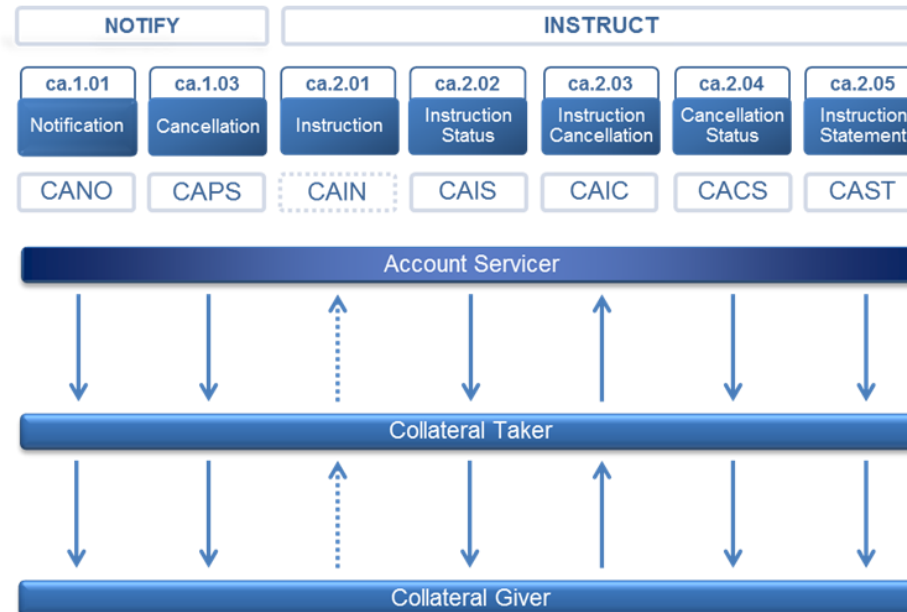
NOTIFY

INSTRUCT

ca.1.01
Notification

ca.1.03
Cancellation

ca.2.01
Instruction

ca.2.02
Instruction Status

ca.2.03
Instruction Cancellation

ca.2.04
Cancellation Status

ca.2.05
Instruction Statement

CANO

CAPS

CAIN

CAIS

CAIC

CACS

CAST

Account Servicer

Collateral Taker

Collateral Giver